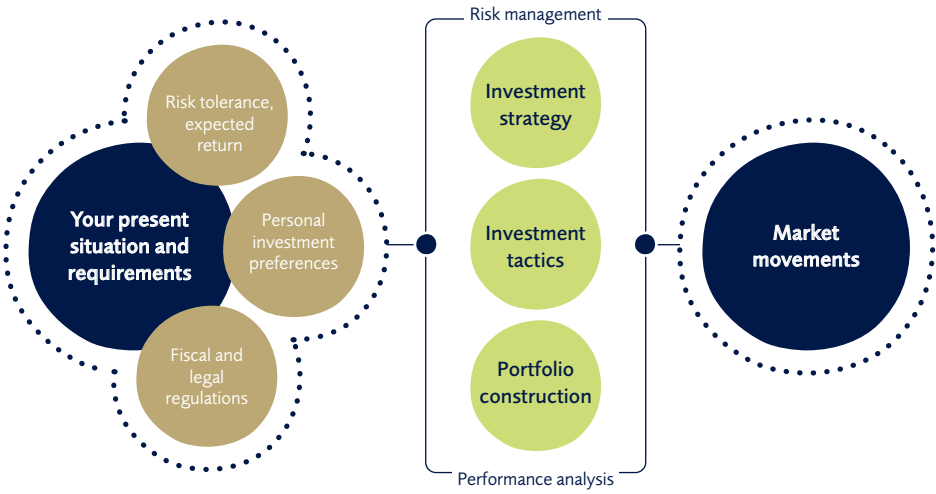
Your present situation and requirements

Risk tolerance, expected return

Personal investment preferences

Fiscal and legal regulations

Risk management

Investment strategy

Investment tactics

Portfolio construction

Performance analysis

Market movements